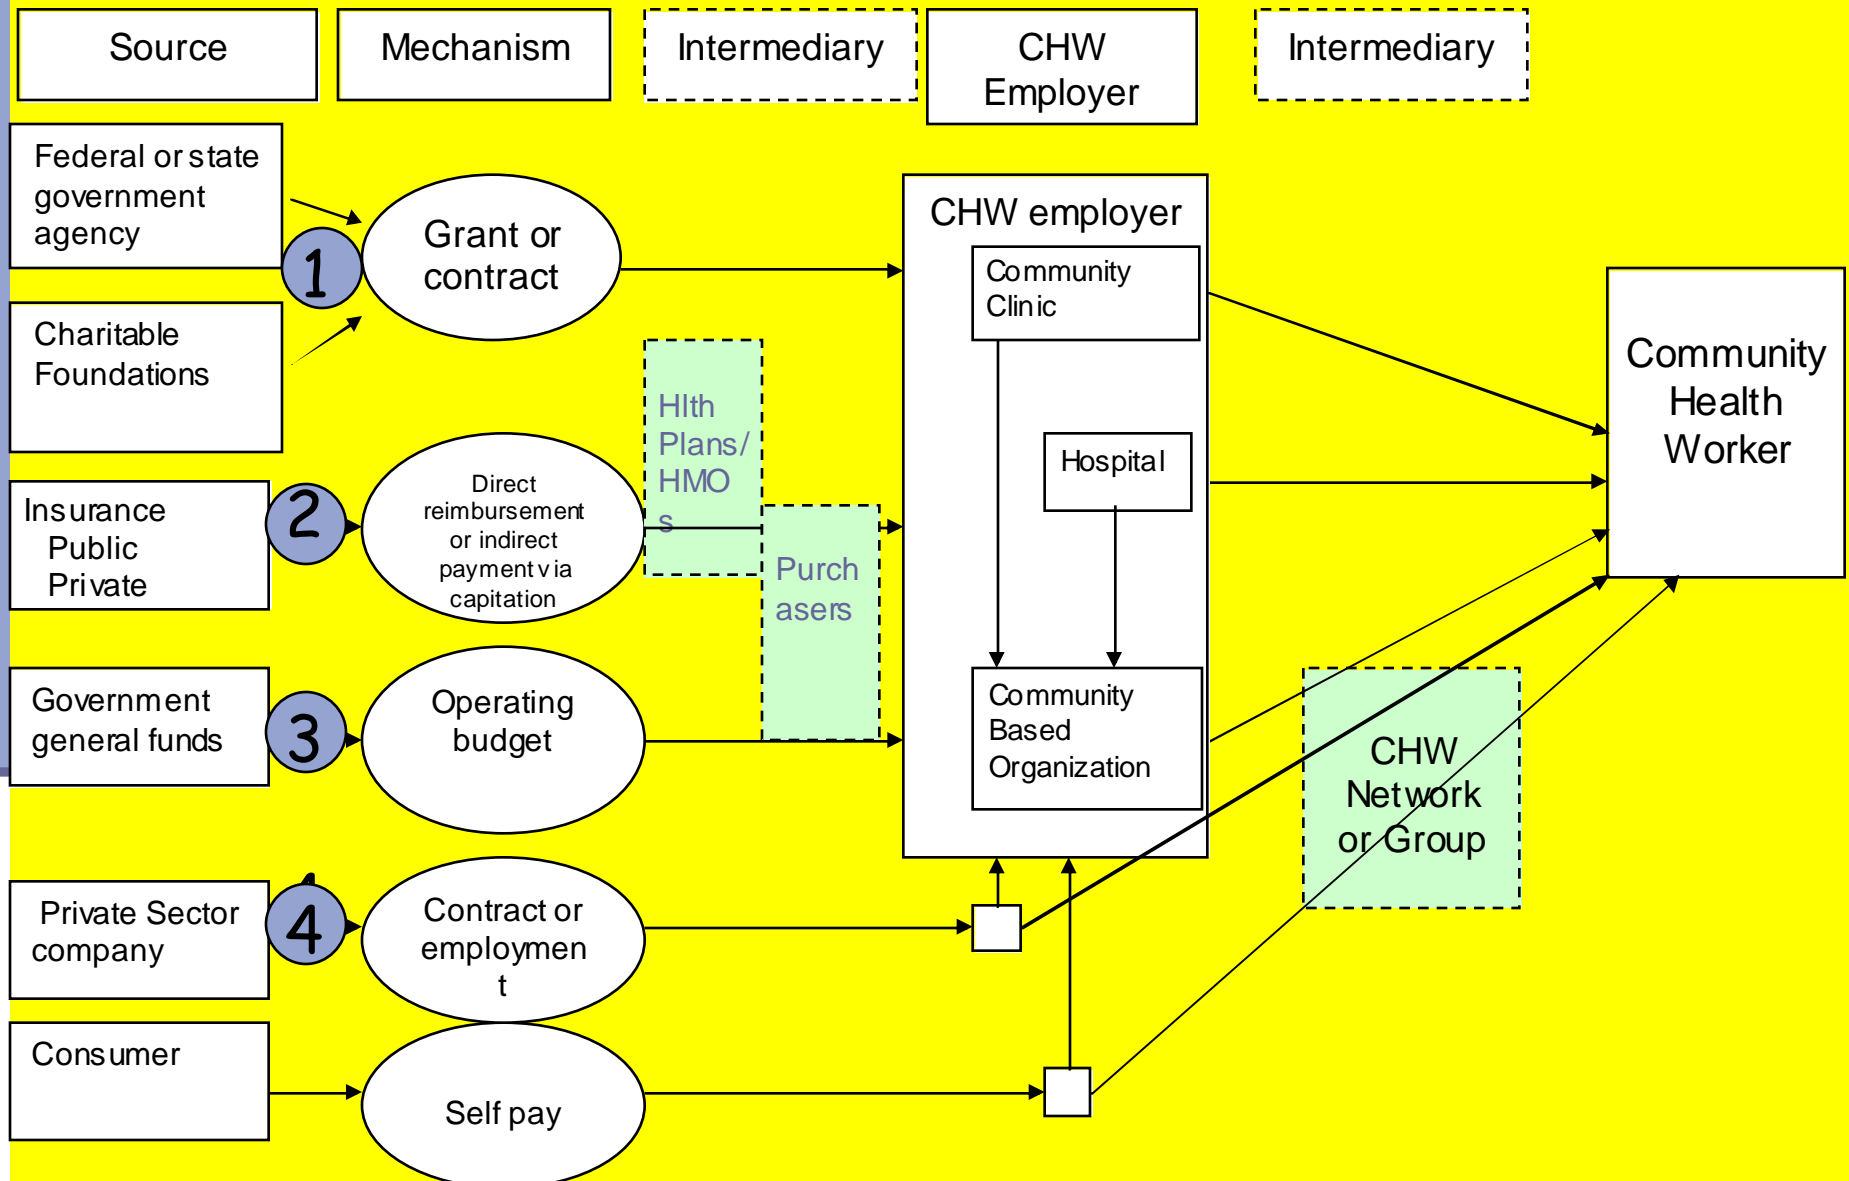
Source

Mechanism

Intermediary

CHW Employer

Intermediary

Federal or state government agency

1

Grant or contract

Charitable Foundations

CHW employer

Community Clinic

Hospital

Community Based Organization

Community Health Worker

Hlth Plans/ HMOs

Purchasers

Insurance Public Private

2

Direct reimbursement or indirect payment via capitation

Government general funds

3

Operating budget

CHW Network or Group

Private Sector company

4

Contract or employment

Consumer

Self pay